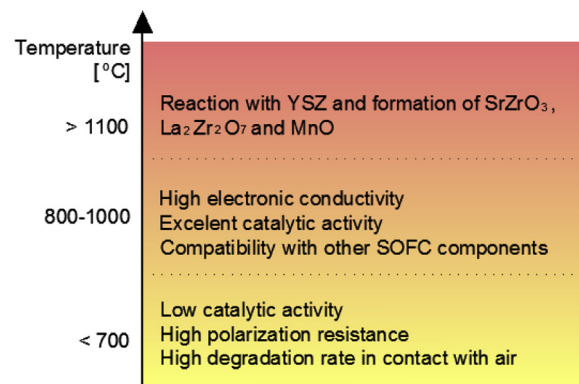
Temperature [°C]

> 1100

Reaction with YSZ and formation of $SrZrO_3$, $La_2Zr_2O_7$ and MnO

800-1000

High electronic conductivity
Excelent catalytic activity
Compatibility with other SOFC components

< 700

Low catalytic activity
High polarization resistance
High degradation rate in contact with air